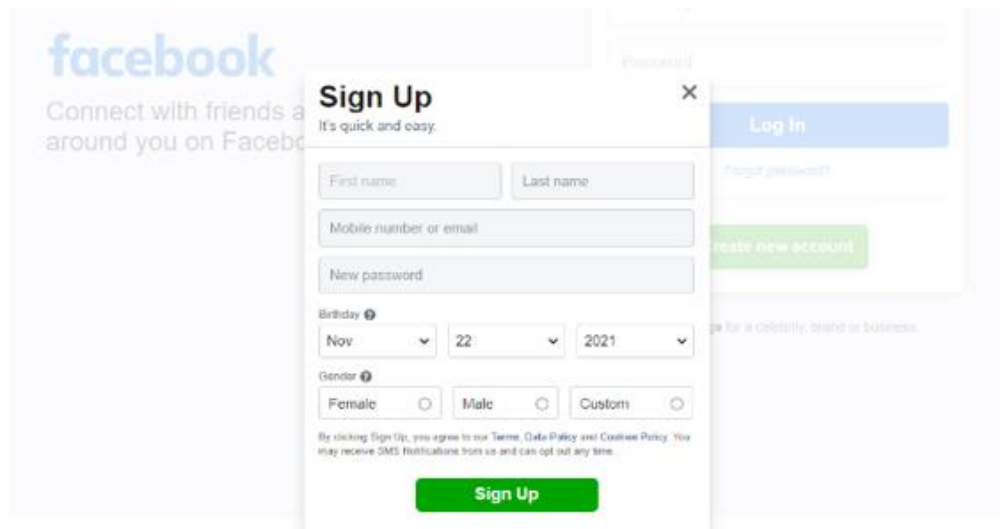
facebook

Connect with friends a
around you on Facebo

Password

Log In

Forgot password?

reate new account

ge for a celebrity, brand or business.

Sign Up
It's quick and easy.

×

First name

Last name

Mobile number or email

New password

Birthday

Nov

22

2021

Gender

Female

Male

Custom

By clicking Sign Up, you agree to our Terms, Data Policy and Cookies Policy. You may receive SMS Notifications from us and can opt out any time.

Sign Up